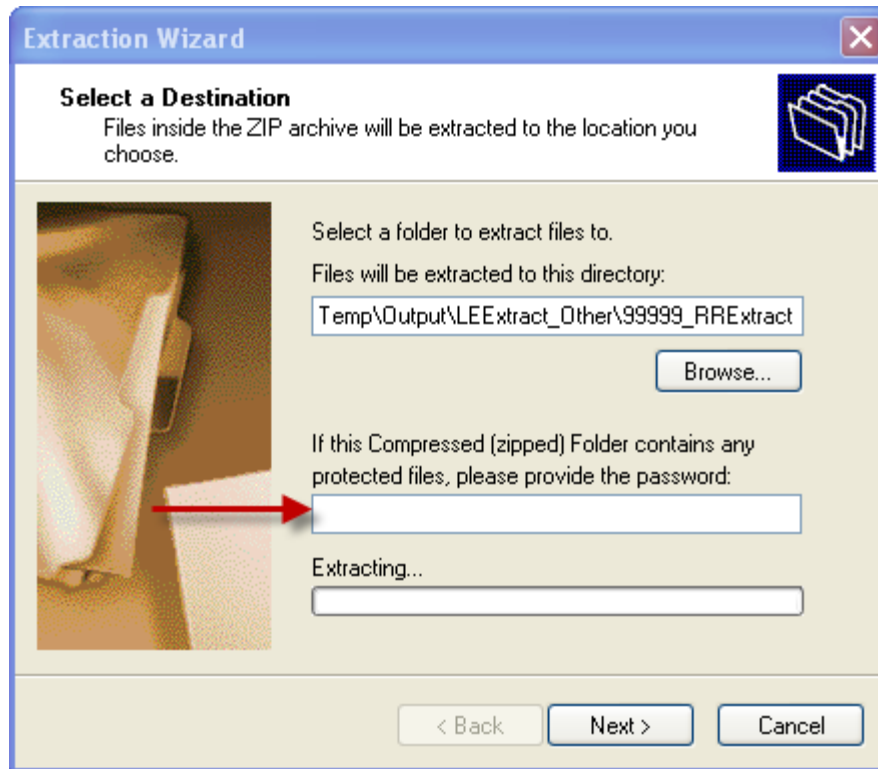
Extraction Wizard

Select a Destination
Files inside the ZIP archive will be extracted to the location you choose.

Select a folder to extract files to.

Files will be extracted to this directory:

Temp\Output\LEExtract_Other\99999_RRExtract

Browse...

If this Compressed (zipped) Folder contains any protected files, please provide the password:

Extracting...

< Back

Next >

Cancel